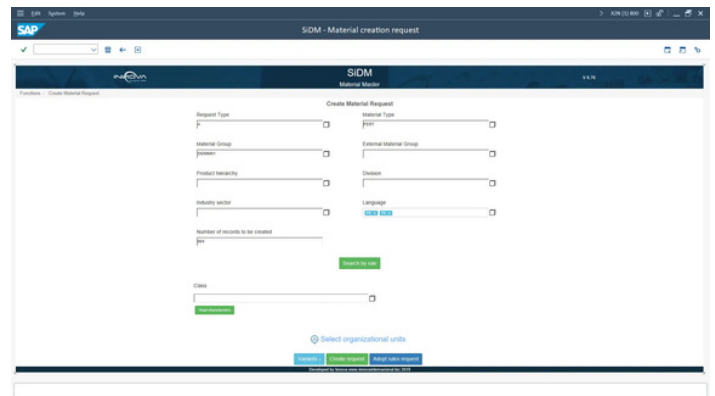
Edit System Help

SAP

SiDM - Material creation request

SiDM
Material Master

V 4.70

Functions / Create Material Request

Create Material Request

Request Type

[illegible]

Material Type

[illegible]

Material Group

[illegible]

External Material Group

Product hierarchy

Division

Industry sector

Language

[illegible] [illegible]

Number of records to be created

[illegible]

Search by rule

Class

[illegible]

Select organizational units

Variants

Create request

Adopt rules request

Developed by Innova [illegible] 2019